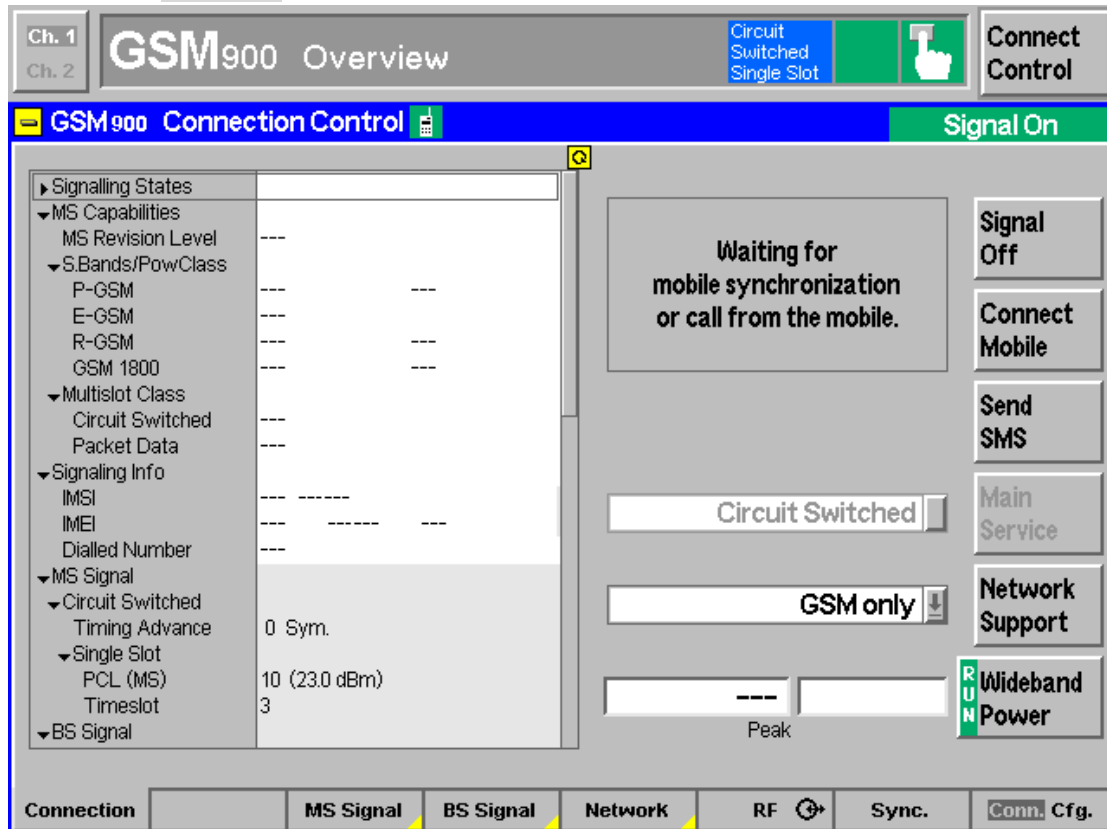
Ch. 1
Ch. 2
GSM900 Overview
Circuit Switched Single Slot
Connect Control

GSM900 Connection Control
Signal On

| | |
|---|---|
| Signalling States | |
| MS Capabilities | |
| MS Revision Level | --- |
| S.Bands/PowClass | |
| P-GSM | --- --- |
| E-GSM | --- |
| R-GSM | --- --- |
| GSM 1800 | --- --- |
| Multislot Class | |
| Circuit Switched | --- |
| Packet Data | --- |
| Signaling Info | |
| IMSI | --- ------ |
| IMEI | --- ------ --- |
| Dialled Number | --- |
| MS Signal | |
| Circuit Switched | |
| Timing Advance | 0 Sym. |
| Single Slot | |
| PCL (MS) | 10 (23.0 dBm) |
| Timeslot | 3 |
| BS Signal | |

Waiting for mobile synchronization or call from the mobile.

Signal Off
Connect Mobile
Send SMS
Circuit Switched
Main Service
GSM only
Network Support
---
Peak
RUN
Wideband Power

Connection
MS Signal
BS Signal
Network
RF
Sync.
Conn. Cfg.